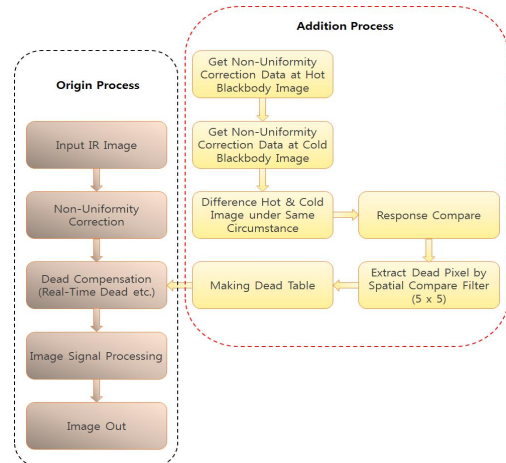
Origin Process

Input IR Image

Non-Uniformity Correction

Dead Compensation (Real-Time Dead etc.)

Image Signal Processing

Image Out

Addition Process

Get Non-Uniformity Correction Data at Hot Blackbody Image

Get Non-Uniformity Correction Data at Cold Blackbody Image

Difference Hot & Cold Image under Same Circumstance

Response Compare

Extract Dead Pixel by Spatial Compare Filter (5 x 5)

Making Dead Table